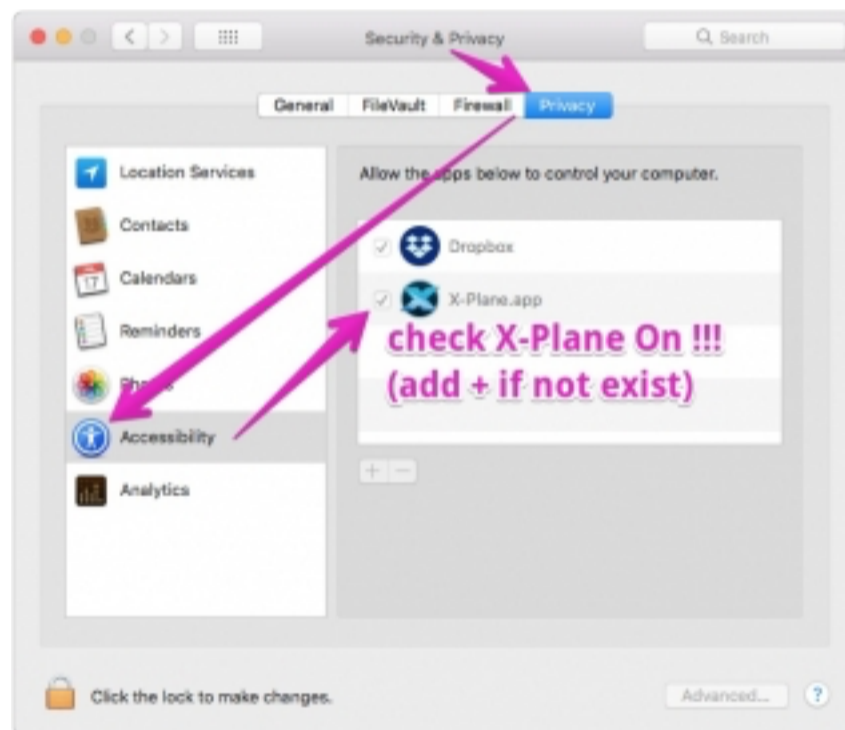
Security & Privacy

Search

General FileVault Firewall Privacy

Location Services
Contacts
Calendars
Reminders
Photos
Accessibility
Analytics

Allow the apps below to control your computer.

Dropbox
X-Plane.app

check X-Plane On !!!
(add + if not exist)

+ −

Click the lock to make changes.

Advanced...

?